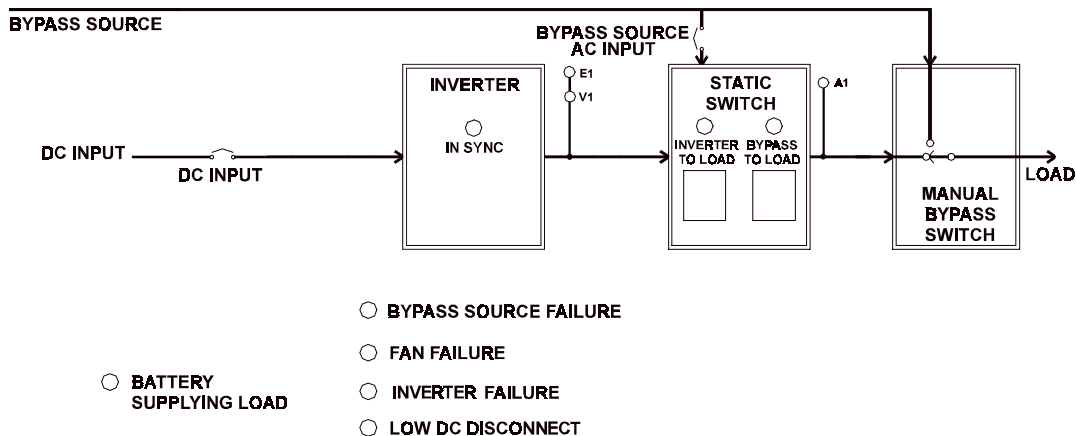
BYPASS SOURCE

BYPASS SOURCE AC INPUT

INVERTER

IN SYNC

E1

V1

STATIC SWITCH

INVERTER TO LOAD

BYPASS TO LOAD

A1

MANUAL BYPASS SWITCH

DC INPUT

DC INPUT

LOAD

BYPASS SOURCE FAILURE

FAN FAILURE

BATTERY SUPPLYING LOAD

INVERTER FAILURE

LOW DC DISCONNECT